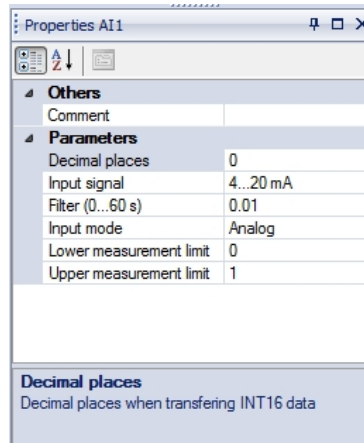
Properties AI1

Others

| | |
|---|---|
| Comment | |

Parameters

| | |
|---|---|
| Decimal places | 0 |
| Input signal | 4...20 mA |
| Filter (0...60 s) | 0.01 |
| Input mode | Analog |
| Lower measurement limit | 0 |
| Upper measurement limit | 1 |

Decimal places
Decimal places when transfering INT16 data